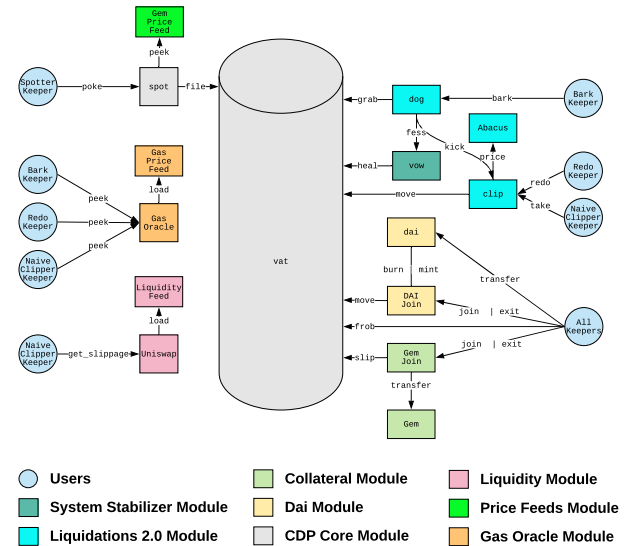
Gem Price Feed

peek

Spotter Keeper

poke

spot

file

vat

grab

dog

bark

Bark Keeper

fess

kick

Abacus

heal

vow

price

Redo Keeper

redo

move

clip

take

Naive Clipper Keeper

Gas Price Feed

load

Bark Keeper

peek

Redo Keeper

peek

Gas Oracle

Naive Clipper Keeper

peek

dai

burn | mint

transfer

Liquidity Feed

load

move

DAI Join

join | exit

All Keepers

frob

Naive Clipper Keeper

get_slippage

Uniswap

slip

Gem Join

join | exit

transfer

Gem

Users

Collateral Module

Liquidity Module

System Stabilizer Module

Dai Module

Price Feeds Module

Liquidations 2.0 Module

CDP Core Module

Gas Oracle Module